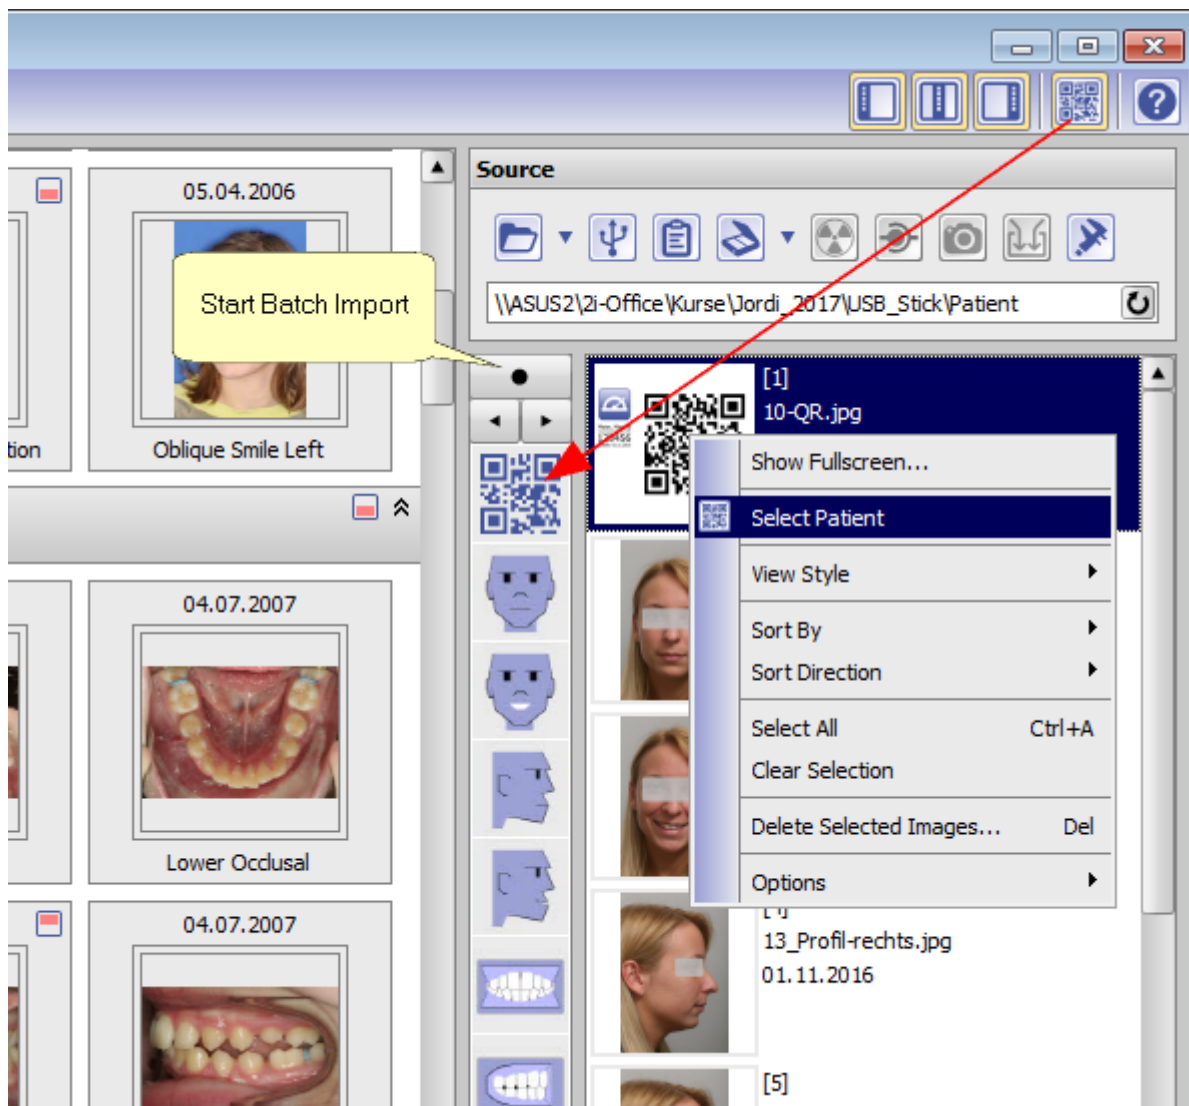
05.04.2006

Start Batch Import

tion

Oblique Smile Left

04.07.2007

Lower Occlusal

04.07.2007

Source

\\ASUS2\2i-Office\Kurse\Jordi_2017\USB_Stick\Patient

[1]
10-QR.jpg

Show Fullscreen...

Select Patient

View Style

Sort By

Sort Direction

Select All Ctrl+A

Clear Selection

Delete Selected Images... Del

Options

[4]
13_Profil-rechts.jpg
01.11.2016

[5]